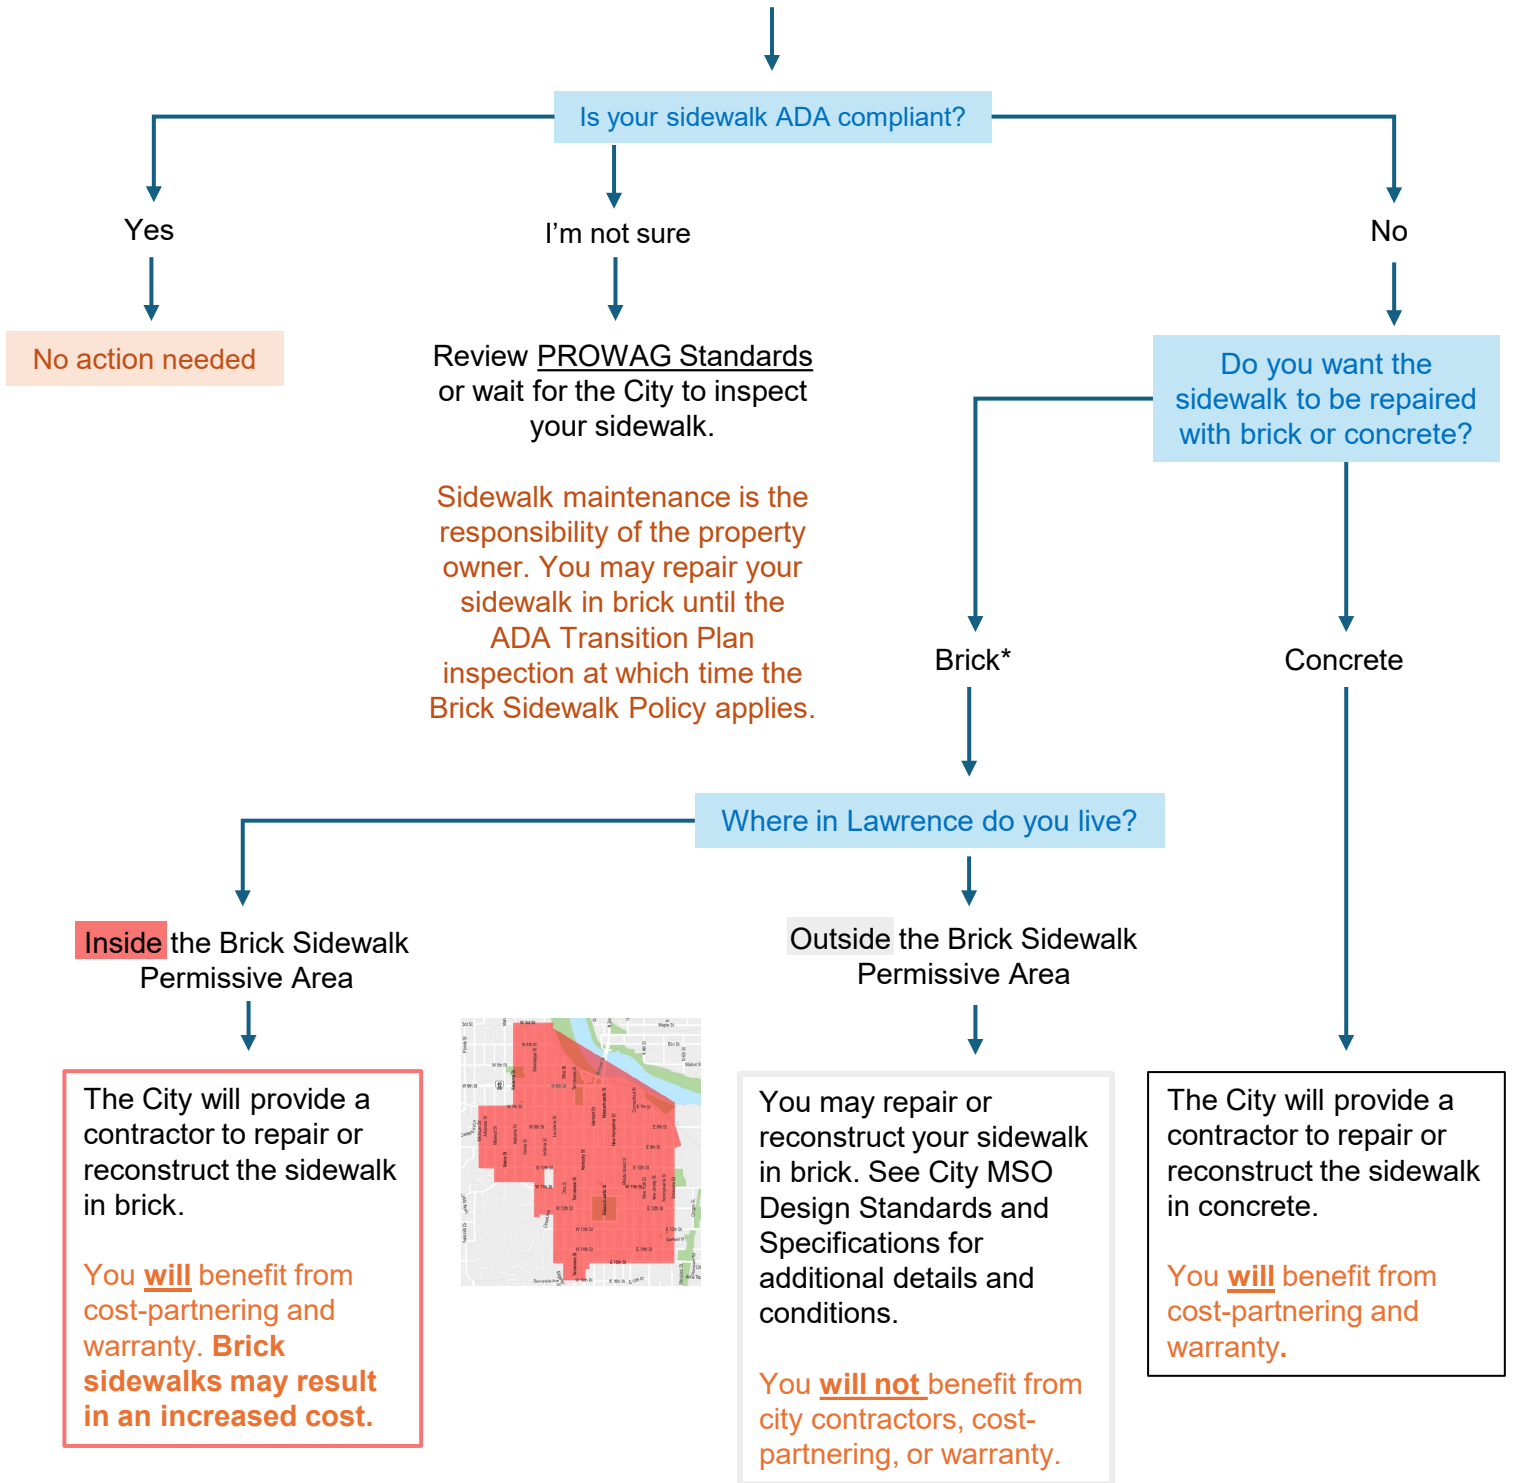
Is your sidewalk ADA compliant?

Yes

No action needed

I’m not sure

Review PROWAG Standards or wait for the City to inspect your sidewalk.

Sidewalk maintenance is the responsibility of the property owner. You may repair your sidewalk in brick until the ADA Transition Plan inspection at which time the Brick Sidewalk Policy applies.

No

Do you want the sidewalk to be repaired with brick or concrete?

Brick*

Concrete

Where in Lawrence do you live?

Inside the Brick Sidewalk Permissive Area

The City will provide a contractor to repair or reconstruct the sidewalk in brick.

You will benefit from cost-partnering and warranty. Brick sidewalks may result in an increased cost.

Outside the Brick Sidewalk Permissive Area

You may repair or reconstruct your sidewalk in brick. See City MSO Design Standards and Specifications for additional details and conditions.

You will not benefit from city contractors, cost-partnering, or warranty.

The City will provide a contractor to repair or reconstruct the sidewalk in concrete.

You will benefit from cost-partnering and warranty.